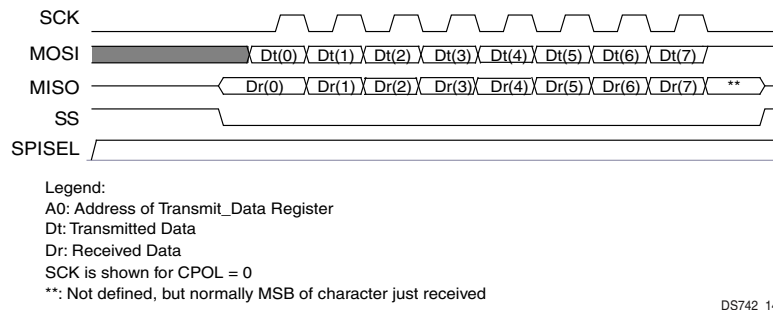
SCK

MOSI Dt(0) Dt(1) Dt(2) Dt(3) Dt(4) Dt(5) Dt(6) Dt(7)

MISO Dr(0) Dr(1) Dr(2) Dr(3) Dr(4) Dr(5) Dr(6) Dr(7) **

SS

SPISEL

Legend:
A0: Address of Transmit_Data Register
Dt: Transmitted Data
Dr: Received Data
SCK is shown for CPOL = 0
**: Not defined, but normally MSB of character just received

DS742 1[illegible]